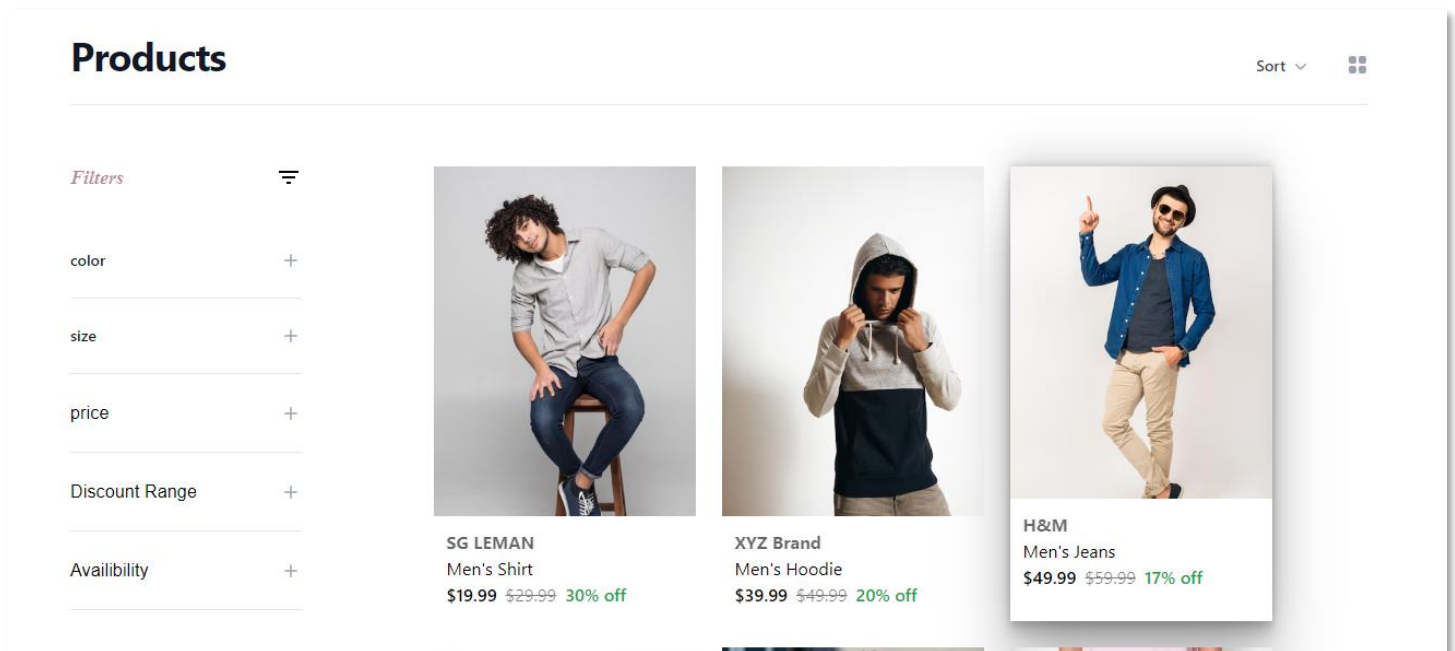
Products

Sort

Filters

color +

size +

price +

Discount Range +

Availibility +

SG LEMAN
Men's Shirt
$19.99 $29.99 30% off

XYZ Brand
Men's Hoodie
$39.99 $49.99 20% off

H&M
Men's Jeans
$49.99 $59.99 17% off